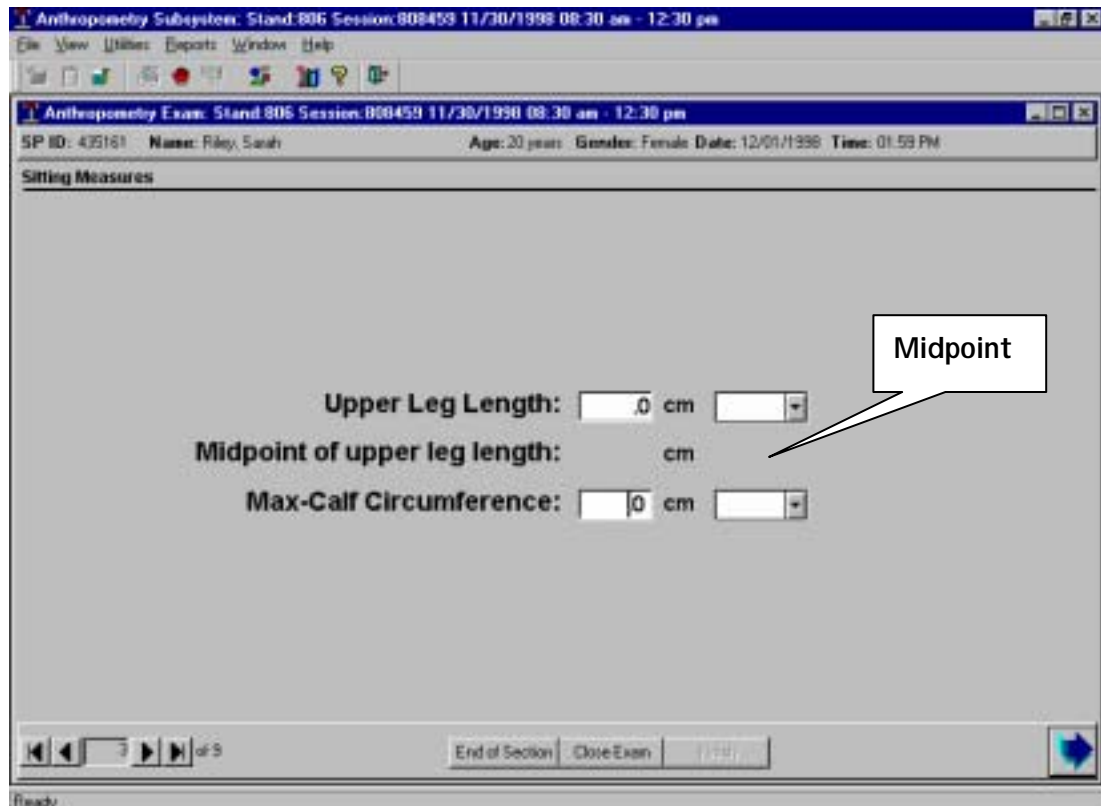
Anthropometry Subsystem: Stand:806 Session:808459 11/30/1998 08:30 am - 12:30 pm

File View Utilities Reports Window Help

Anthropometry Exam: Stand:806 Session:808459 11/30/1998 08:30 am - 12:30 pm

SP ID: 435161 Name: Riley, Sarah Age: 20 years Gender: Female Date: 12/01/1998 Time: 01:59 PM

Sitting Measures

Midpoint

Upper Leg Length: .0 cm

Midpoint of upper leg length: cm

Max-Calf Circumference: .0 cm

3 of 5

End of Section Close Exam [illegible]

Ready